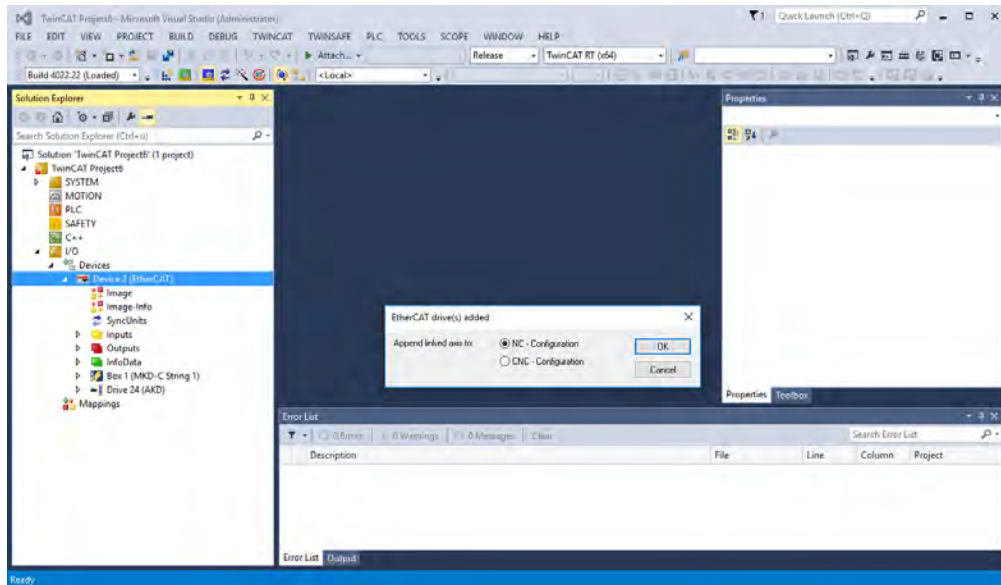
TwinCAT Project6 - Microsoft Visual Studio (Administrator)
Quick Launch (Ctrl+Q)
FILE EDIT VIEW PROJECT BUILD DEBUG TWINCAT TWINSAFE PLC TOOLS SCOPE WINDOW HELP
Attach...
Release
TwinCAT RT (x64)
Build 4022.22 (Loaded)
<Local>
Solution Explorer
Search Solution Explorer (Ctrl+ü)
Solution 'TwinCAT Project6' (1 project)
TwinCAT Project6
SYSTEM
MOTION
PLC
SAFETY
C++
I/O
Devices
Device 2 (EtherCAT)
Image
Image-Info
SyncUnits
Inputs
Outputs
InfoData
Box 1 (MKD-C String 1)
Drive 24 (AKD)
Mappings
Properties
EtherCAT drive(s) added
Append linked axis to:
NC - Configuration
CNC - Configuration
OK
Cancel
Properties Toolbox
Error List
0 Errors | 0 Warnings | 0 Messages | Clear
Search Error List
Description
File
Line
Column
Project
Error List Output
Ready